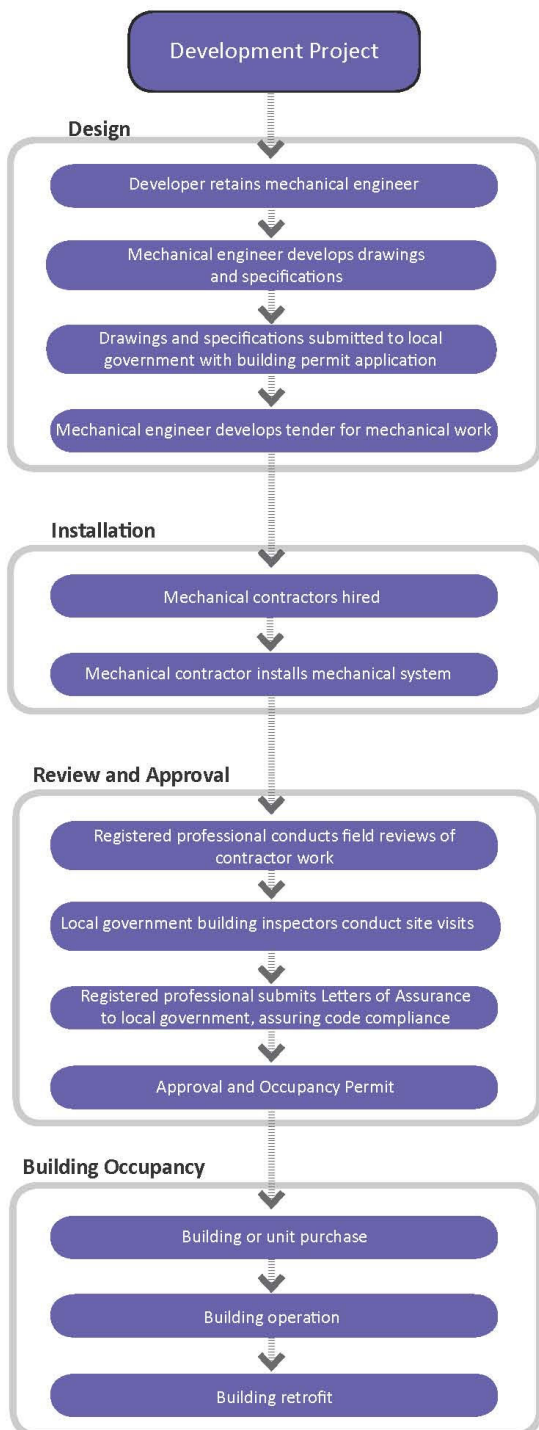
Development Project

Design

Developer retains mechanical engineer

Mechanical engineer develops drawings and specifications

Drawings and specifications submitted to local government with building permit application

Mechanical engineer develops tender for mechanical work

Installation

Mechanical contractors hired

Mechanical contractor installs mechanical system

Review and Approval

Registered professional conducts field reviews of contractor work

Local government building inspectors conduct site visits

Registered professional submits Letters of Assurance to local government, assuring code compliance

Approval and Occupancy Permit

Building Occupancy

Building or unit purchase

Building operation

Building retrofit